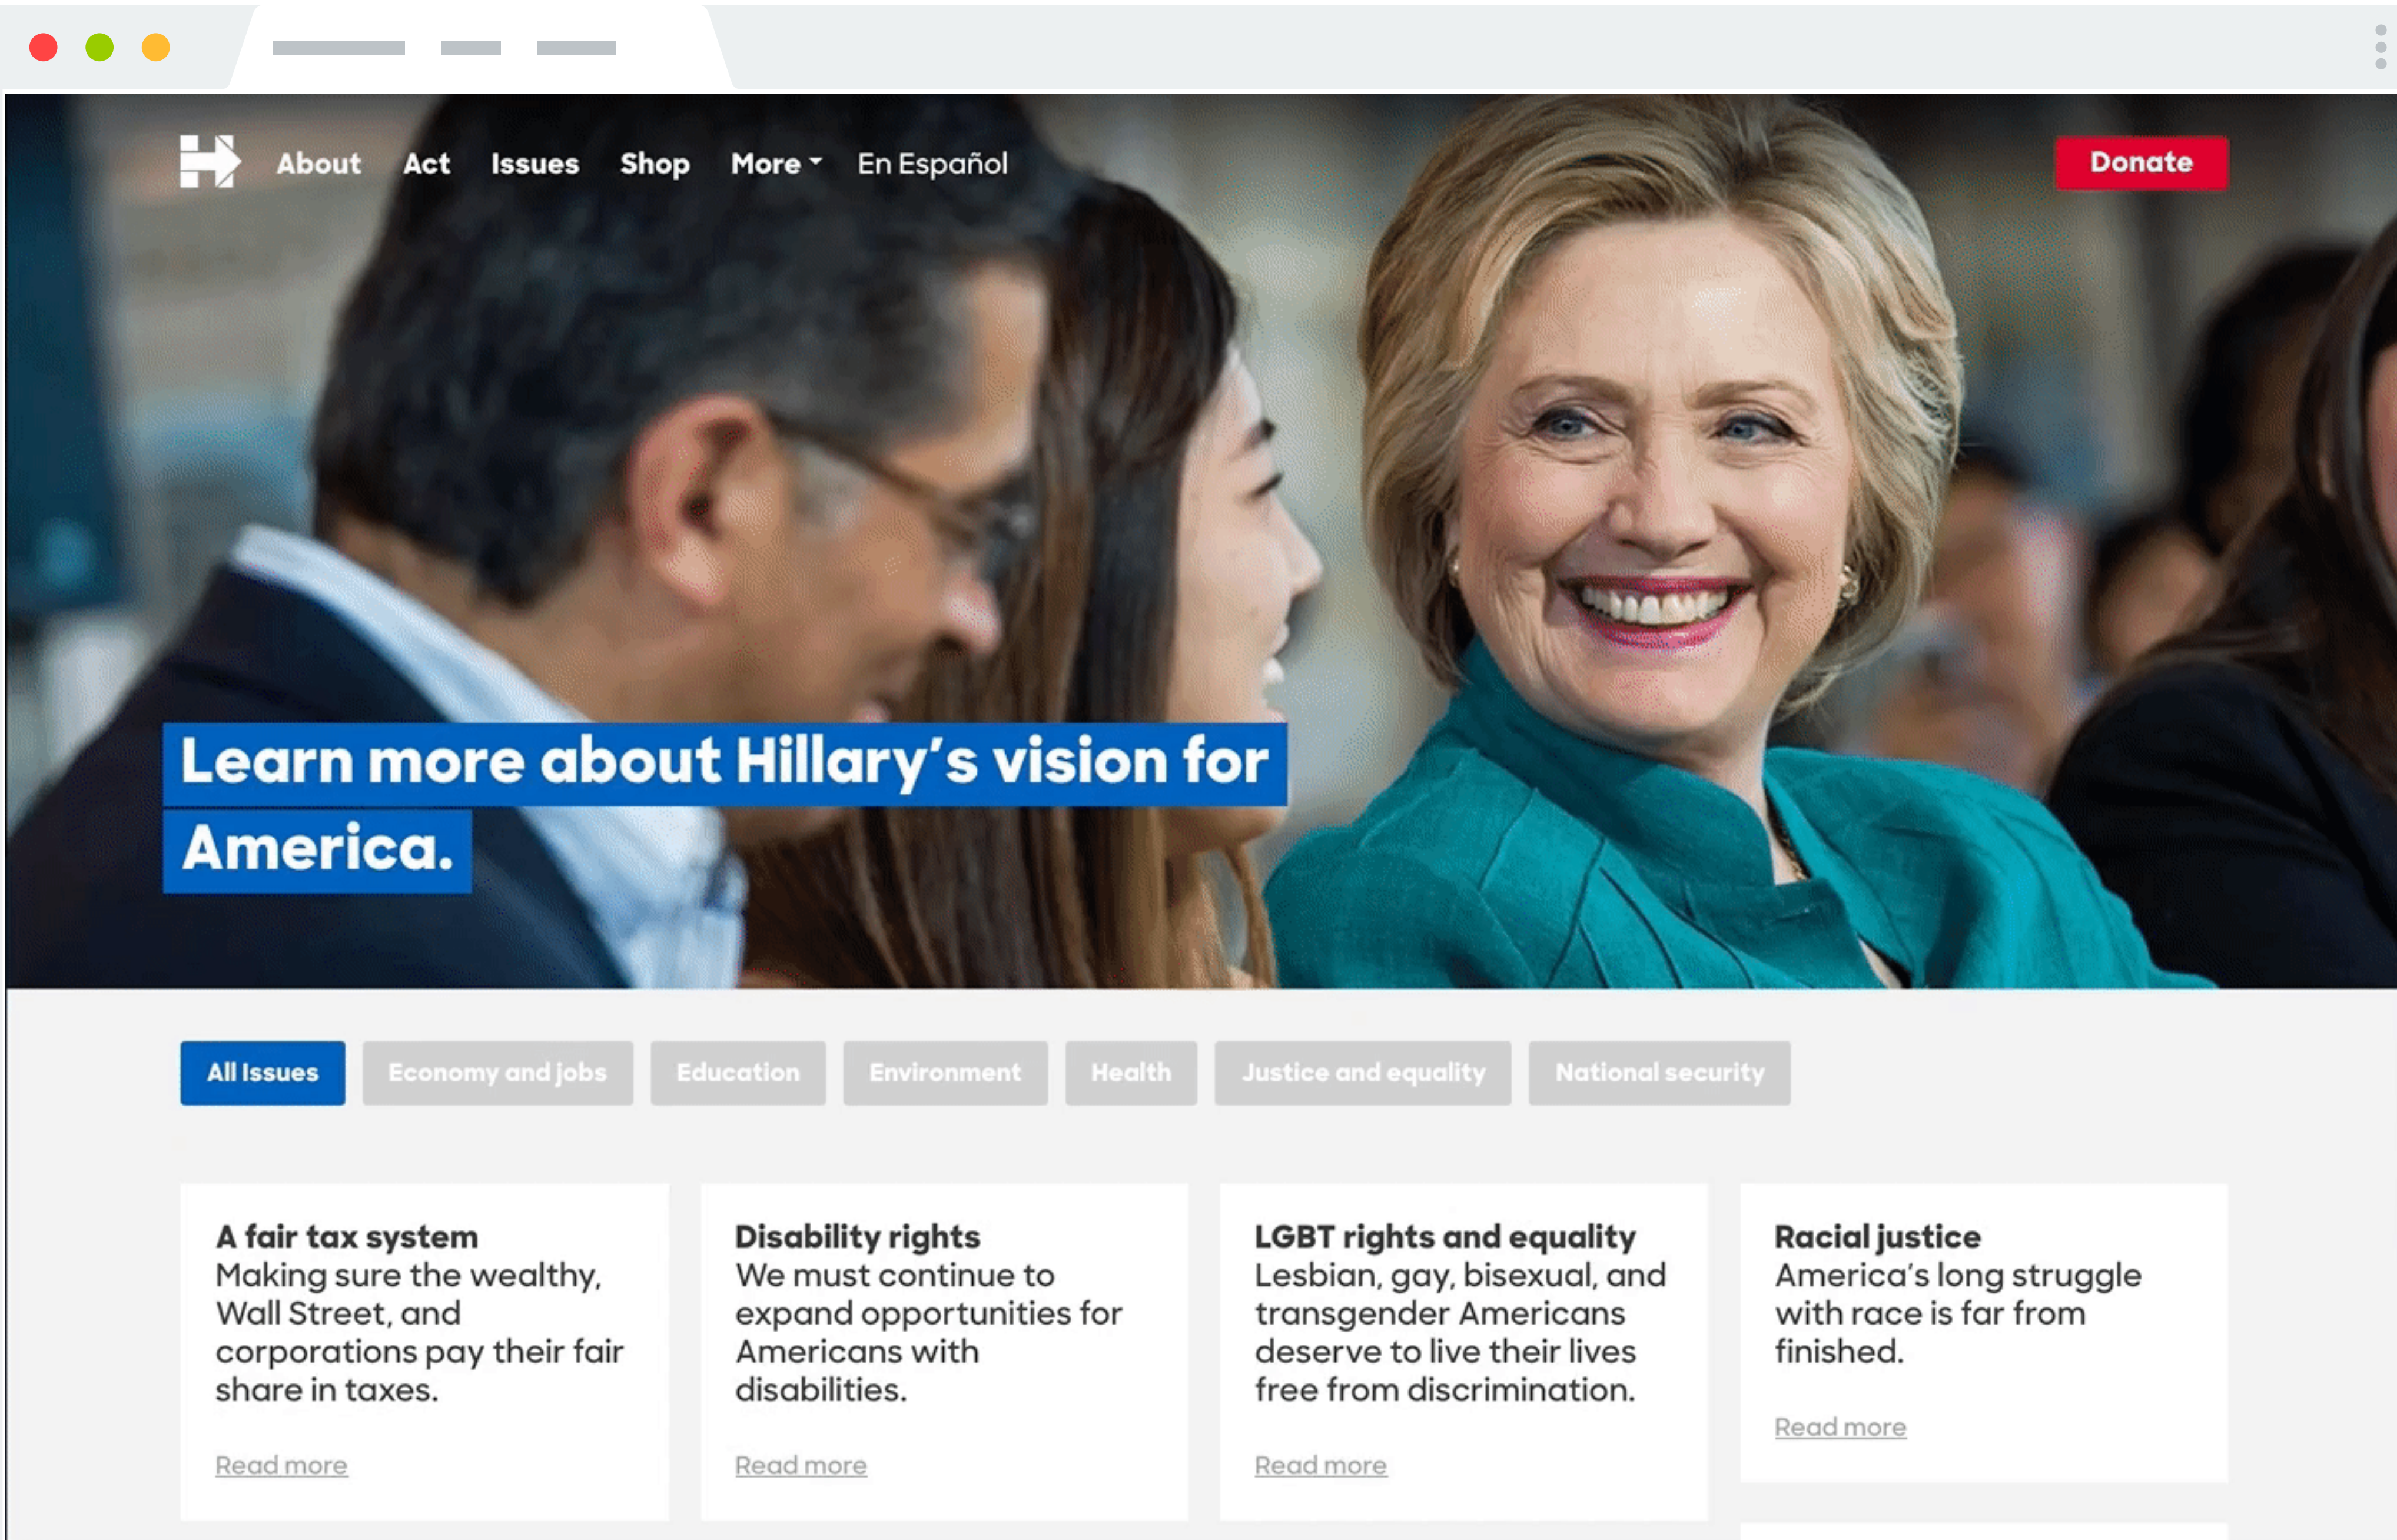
About Act Issues Shop More En Español

Donate

Learn more about Hillary's vision for America.

All Issues Economy and jobs Education Environment Health Justice and equality National security

A fair tax system
Making sure the wealthy, Wall Street, and corporations pay their fair share in taxes.

Read more

Disability rights
We must continue to expand opportunities for Americans with disabilities.

Read more

LGBT rights and equality
Lesbian, gay, bisexual, and transgender Americans deserve to live their lives free from discrimination.

Read more

Racial justice
America's long struggle with race is far from finished.

Read more